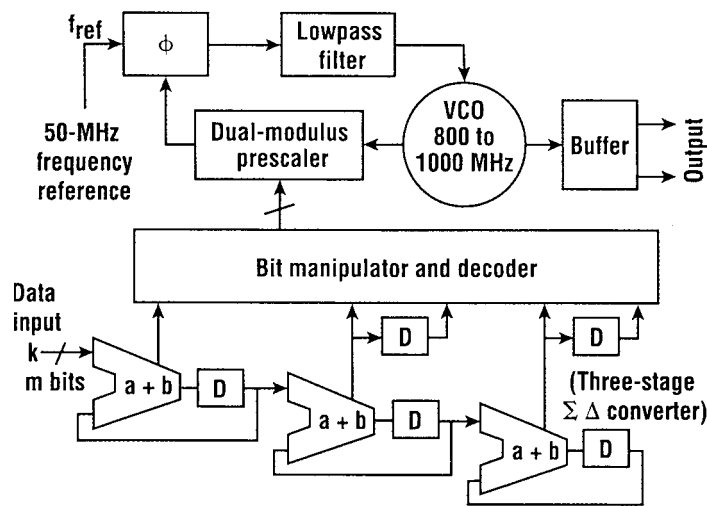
$f_{ref}$

$\phi$

Lowpass filter

50-MHz frequency reference

Dual-modulus prescaler

VCO 800 to 1000 MHz

Buffer

Output

Bit manipulator and decoder

Data input

k

m bits

a + b

D

a + b

D

D

a + b

D

D

(Three-stage $\Sigma$ $\Delta$ converter)